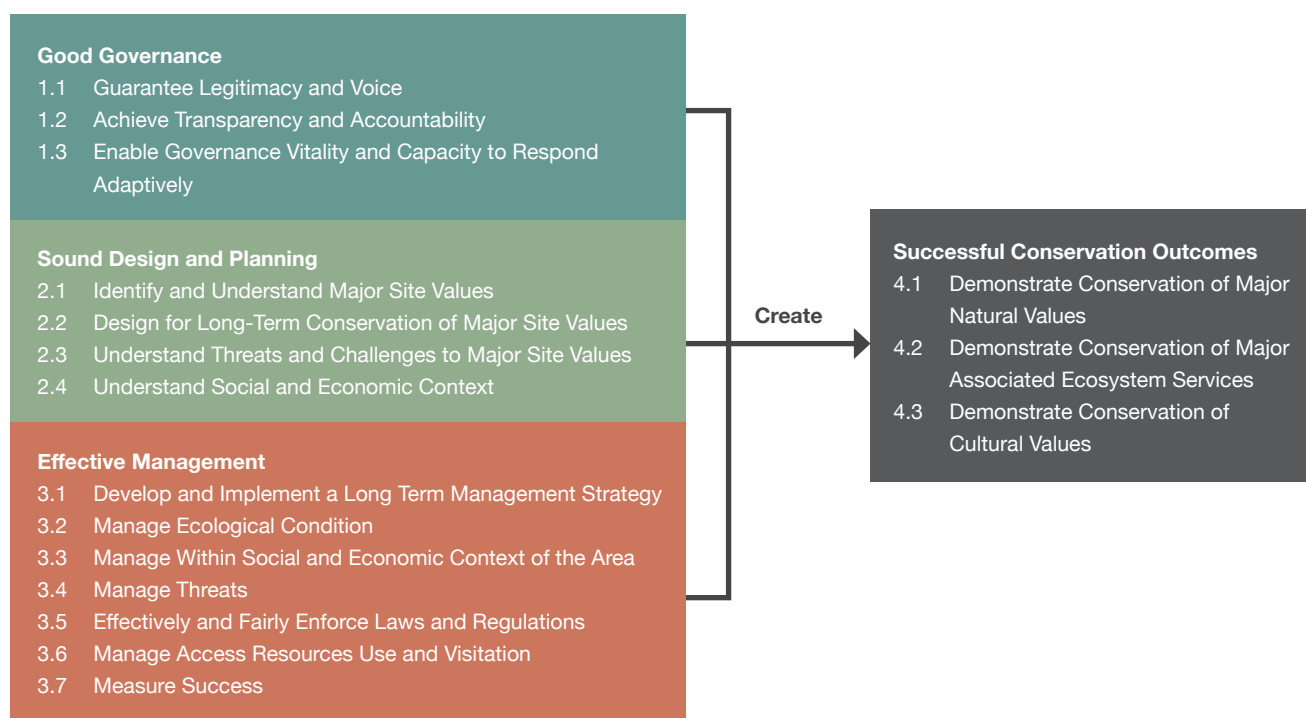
Good Governance
1.1 Guarantee Legitimacy and Voice
1.2 Achieve Transparency and Accountability
1.3 Enable Governance Vitality and Capacity to Respond Adaptively

Sound Design and Planning
2.1 Identify and Understand Major Site Values
2.2 Design for Long-Term Conservation of Major Site Values
2.3 Understand Threats and Challenges to Major Site Values
2.4 Understand Social and Economic Context

Effective Management
3.1 Develop and Implement a Long Term Management Strategy
3.2 Manage Ecological Condition
3.3 Manage Within Social and Economic Context of the Area
3.4 Manage Threats
3.5 Effectively and Fairly Enforce Laws and Regulations
3.6 Manage Access Resources Use and Visitation
3.7 Measure Success

Create

Successful Conservation Outcomes
4.1 Demonstrate Conservation of Major Natural Values
4.2 Demonstrate Conservation of Major Associated Ecosystem Services
4.3 Demonstrate Conservation of Cultural Values